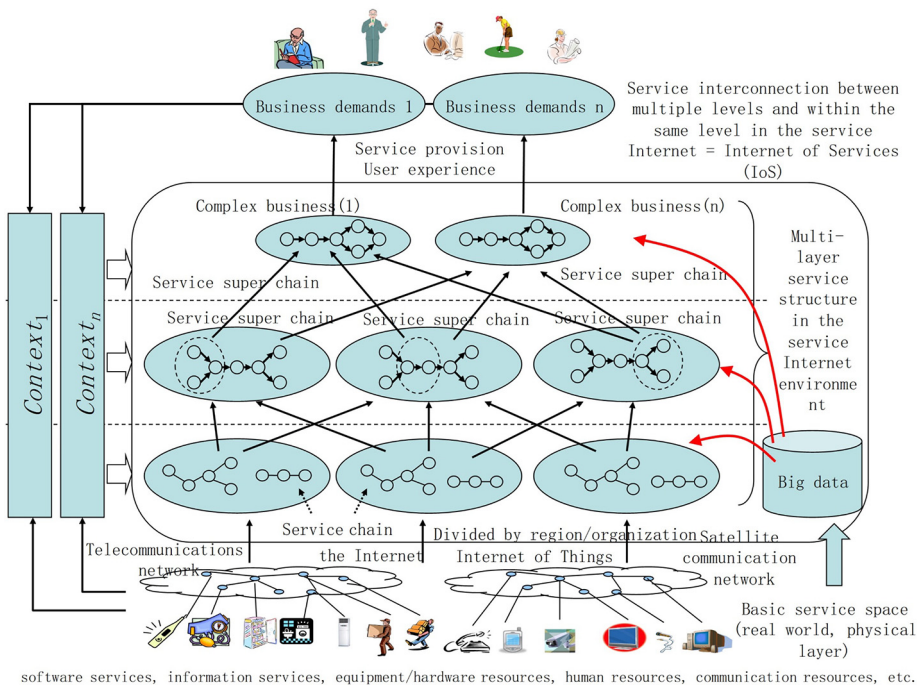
Business demands 1

Business demands n

Service interconnection between multiple levels and within the same level in the service Internet = Internet of Services (IoS)

Service provision
User experience

$Context_1$

$Context_n$

Complex business(1)

Complex business(n)

Multi-layer service structure in the service Internet environment

Service super chain

Service super chain

Service super chain

Service super chain

Service super chain

Big data

Service chain

Divided by region/organization

Telecommunications network

the Internet

Internet of Things

Satellite communication network

Basic service space (real world, physical layer)

software services, information services, equipment/hardware resources, human resources, communication resources, etc.